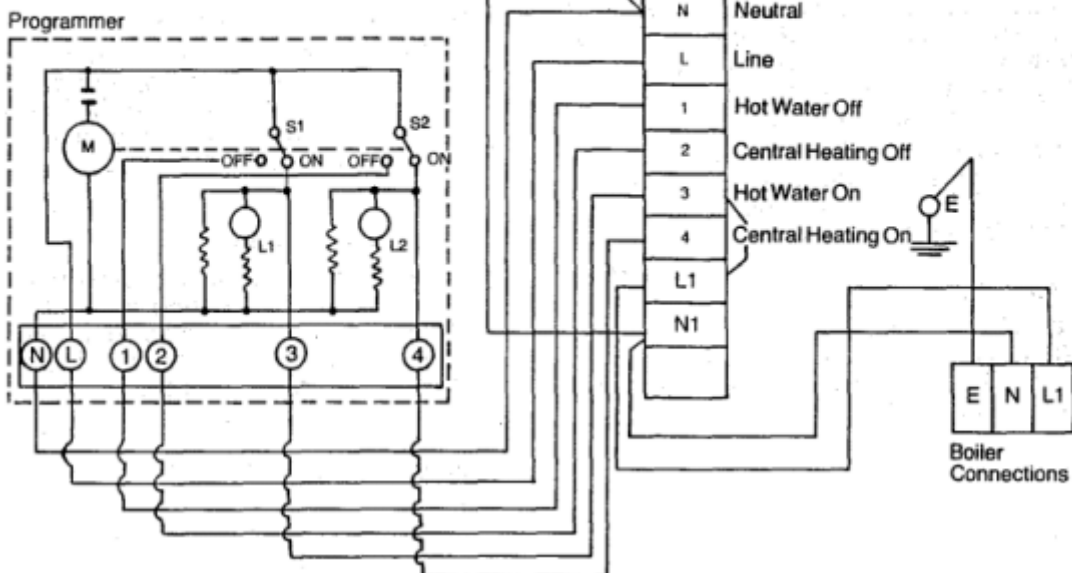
Programmer

M

S1

S2

OFF

ON

OFF

ON

L1

L2

N

L

1

2

3

4

N

Neutral

L

Line

1

Hot Water Off

2

Central Heating Off

3

Hot Water On

4

Central Heating On

L1

N1

E

E

N

L1

Boiler Connections